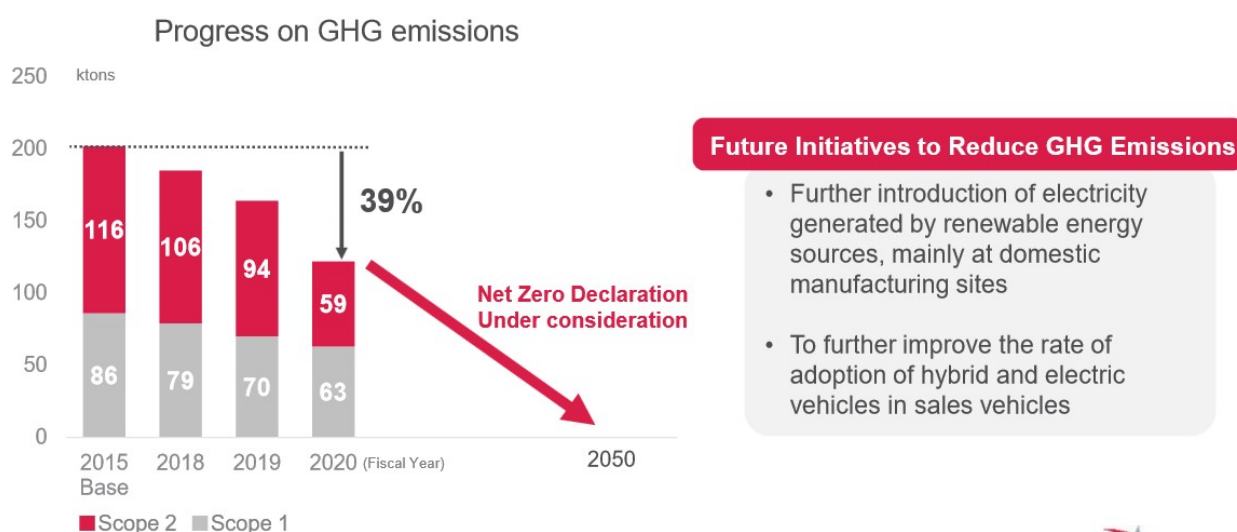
Progress on GHG emissions

250 ktons
200
150
100
50
0

116
86
106
79
94
70
59
63

39%

Net Zero Declaration
Under consideration

2015 Base
2018
2019
2020 (Fiscal Year)
2050

Scope 2 Scope 1

Future Initiatives to Reduce GHG Emissions

• Further introduction of electricity generated by renewable energy sources, mainly at domestic manufacturing sites

• To further improve the rate of adoption of hybrid and electric vehicles in sales vehicles